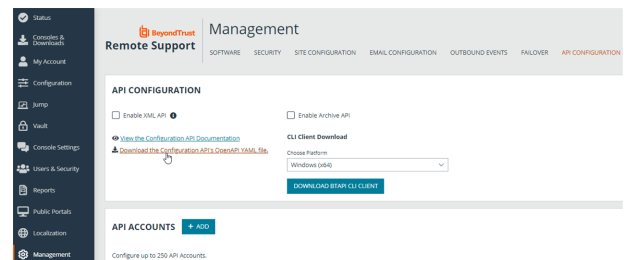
Status
Consoles & Downloads
My Account
Configuration
Jump
Vault
Console Settings
Users & Security
Reports
Public Portals
Localization
Management

BeyondTrust
Remote Support

Management

SOFTWARE SECURITY SITE CONFIGURATION EMAIL CONFIGURATION OUTBOUND EVENTS FAILOVER API CONFIGURATION

API CONFIGURATION

Enable XML API

Enable Archive API

View the Configuration API Documentation
Download the Configuration API's OpenAPI YAML file.

CLI Client Download

Choose Platform
Windows (x64)

DOWNLOAD BTAPI CLI CLIENT

API ACCOUNTS + ADD

Configure up to 250 API Accounts.